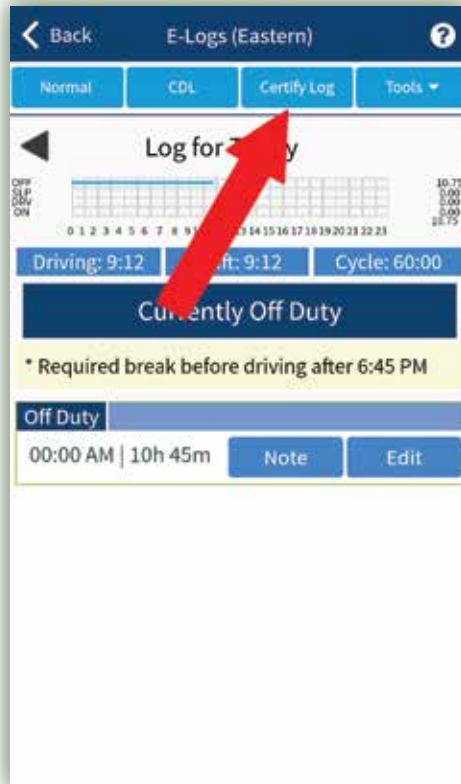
Back E-Logs (Eastern) ?

Normal CDL Certify Log Tools

Log for T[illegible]y

OFF
SLP
DRV
ON

0 1 2 3 4 5 6 7 8 9 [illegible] 13 14 15 16 17 18 19 20 21 22 23

10.75
0.00
0.00
0.00
10.75

Driving: 9:12 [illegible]ft: 9:12 Cycle: 60:00

Cu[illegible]ently Off Duty

* Required break before driving after 6:45 PM

Off Duty

00:00 AM | 10h 45m Note Edit